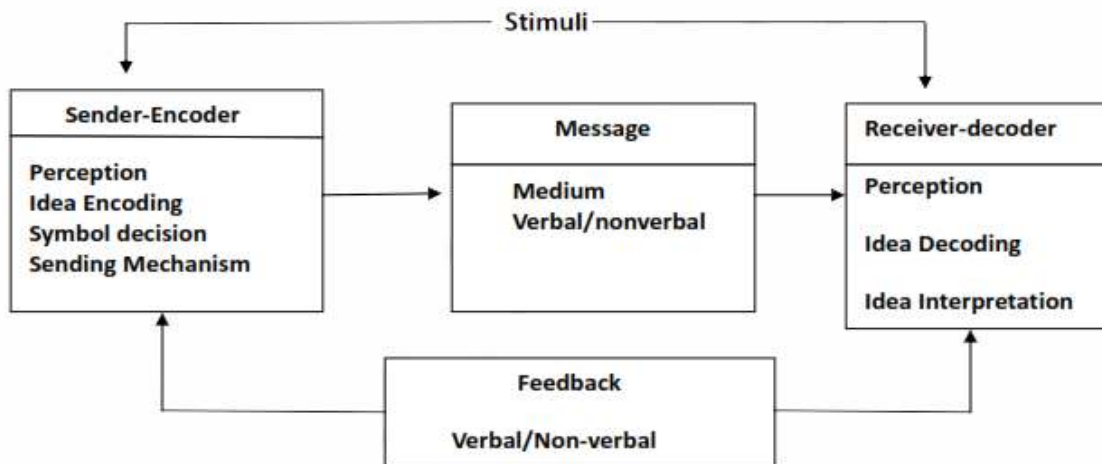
Stimuli

Sender-Encoder

Perception
Idea Encoding
Symbol decision
Sending Mechanism

Message

Medium
Verbal/nonverbal

Receiver-decoder

Perception

Idea Decoding

Idea Interpretation

Feedback

Verbal/Non-verbal